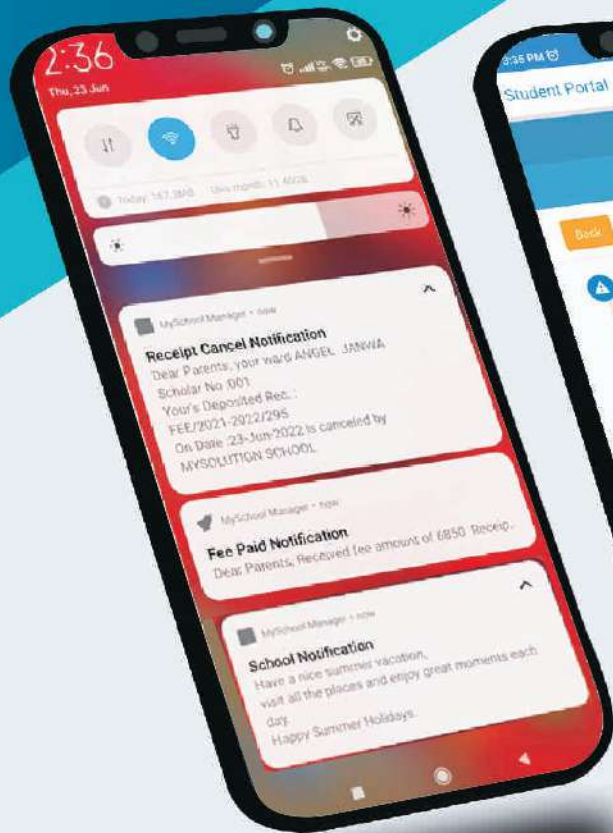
2:36
Thu, 23 Jun

Today: 167.3MB   This month: 11.4GB

MySchool Manager • now
Receipt Cancel Notification
Dear Parents, your ward ANGEL JANWA
Scholar No.001
Your's Deposited Rec. :
FEE/2021-2022/295
On Date :23-Jun-2022 is canceled by
MYSOLUTION SCHOOL

MySchool Manager • now
Fee Paid Notification
Dear Parents, Received fee amount of 6850 Receip...

MySchool Manager • now
School Notification
Have a nice summer vacation,
visit all the places and enjoy great moments each day.
Happy Summer Holidays.

3:35 PM
Student Portal
Back